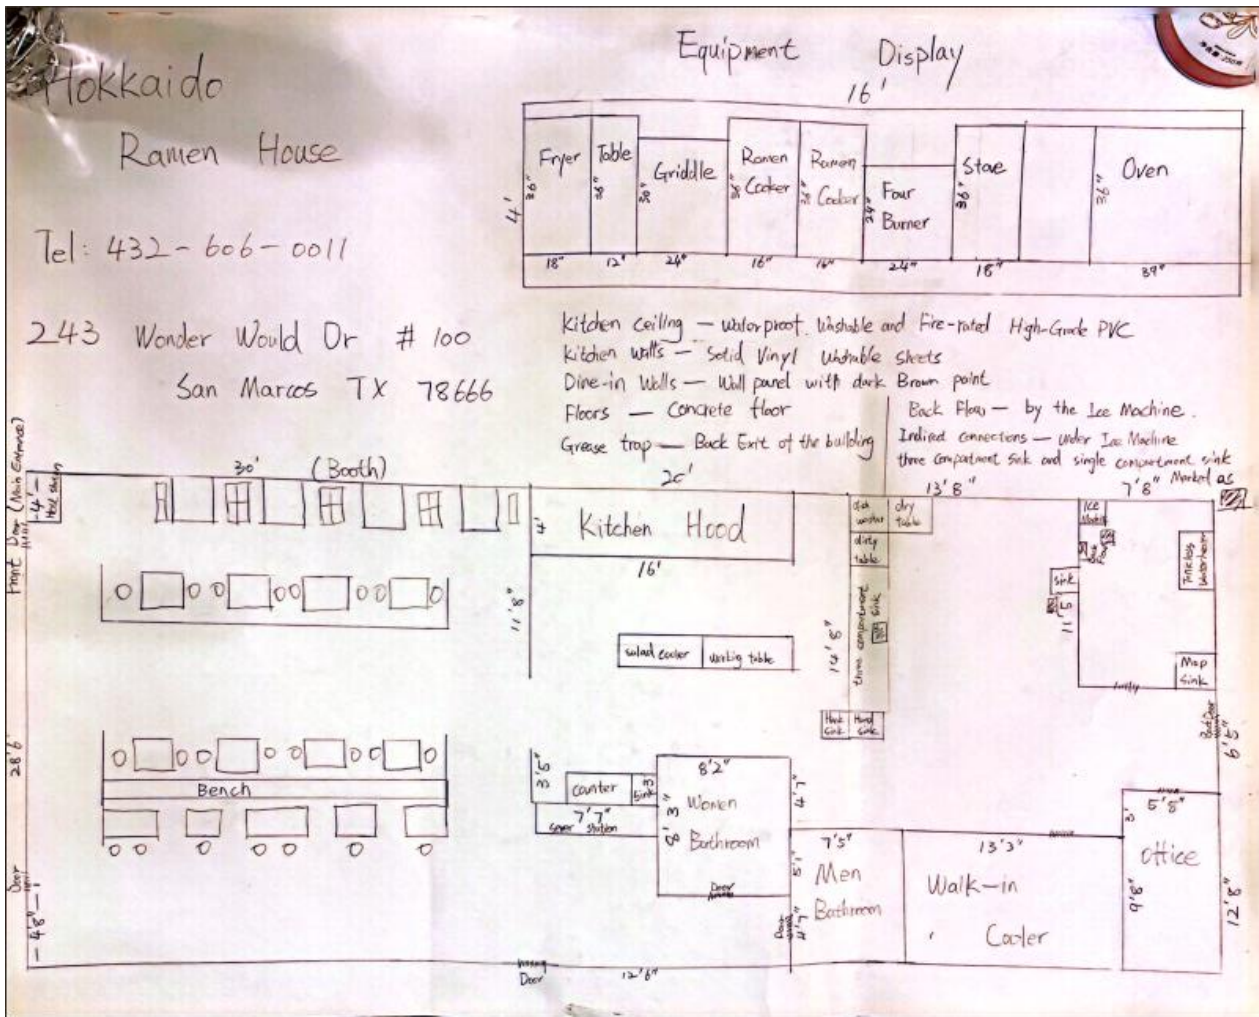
Hokkaido

Ramen House

Tel: 432-606-0011

243 Wonder Would Dr # 100

San Marcos TX 78666

Equipment Display

16'

4'

| Fryer 36" | Table 36" | Griddle 30" | Ramen Cooker 36" | Ramen Cooker 36" | Four Burner 36" | Stove 36" | | Oven 36" |
|---|---|---|---|---|---|---|---|---|
| 18" | 12" | 24" | 16" | 16" | 24" | 18" | | 39" |

Kitchen ceiling — waterproof, washable and Fire-rated High-Grade PVC
Kitchen walls — Solid Vinyl washable sheets
Dine-in Walls — Wall panel with dark Brown paint
Floors — Concrete floor
Grease trap — Back Exit of the building

Back Flow — by the Ice Machine.
Indirect connections — under Ice Machine
three compartment sink and single compartment sink Marked as

30'
(Booth)
20'
13'8"
7'8"

Front Door (Main Entrance)
4'
Hand washing

Kitchen Hood
16'
11'8"

dish washer
dry table
dirty table
three compartment sink
14'8"

Ice Machine
sink
Janitorial washer
Mop Sink
6'
Back Door
6'5"

salad cooler
working table

Hand Sink
Hand Sink

28'6"

Bench

3'6"
counter
Sink
7'7"
Server station

8'2"
3'
Women
Bathroom
Door
4'7"

7'5"
5'
Men
Bathroom
Door
4'7"

13'3"
Walk-in
Cooler

5'5"
3'
Office
9'6"
12'8"

Door
4'6"

Moving Door
12'8"